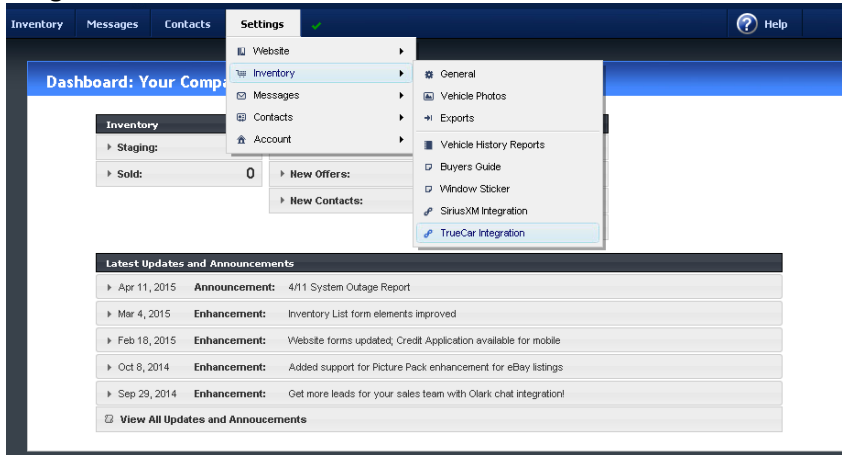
Inventory Messages Contacts Settings Help

Website
Inventory
Messages
Contacts
Account

General
Vehicle Photos
Exports
Vehicle History Reports
Buyers Guide
Window Sticker
SiriusXM Integration
TrueCar Integration

Dashboard: Your Compa

Inventory
Staging:
Sold: 0

New Offers:
New Contacts:

Latest Updates and Announcements

| | | |
|---|---|---|
| Apr 11, 2015 | Announcement: | 4/11 System Outage Report |
| Mar 4, 2015 | Enhancement: | Inventory List form elements improved |
| Feb 18, 2015 | Enhancement: | Website forms updated; Credit Application available for mobile |
| Oct 8, 2014 | Enhancement: | Added support for Picture Pack enhancement for eBay listings |
| Sep 29, 2014 | Enhancement: | Get more leads for your sales team with Olark chat integration! |

View All Updates and Annoucements